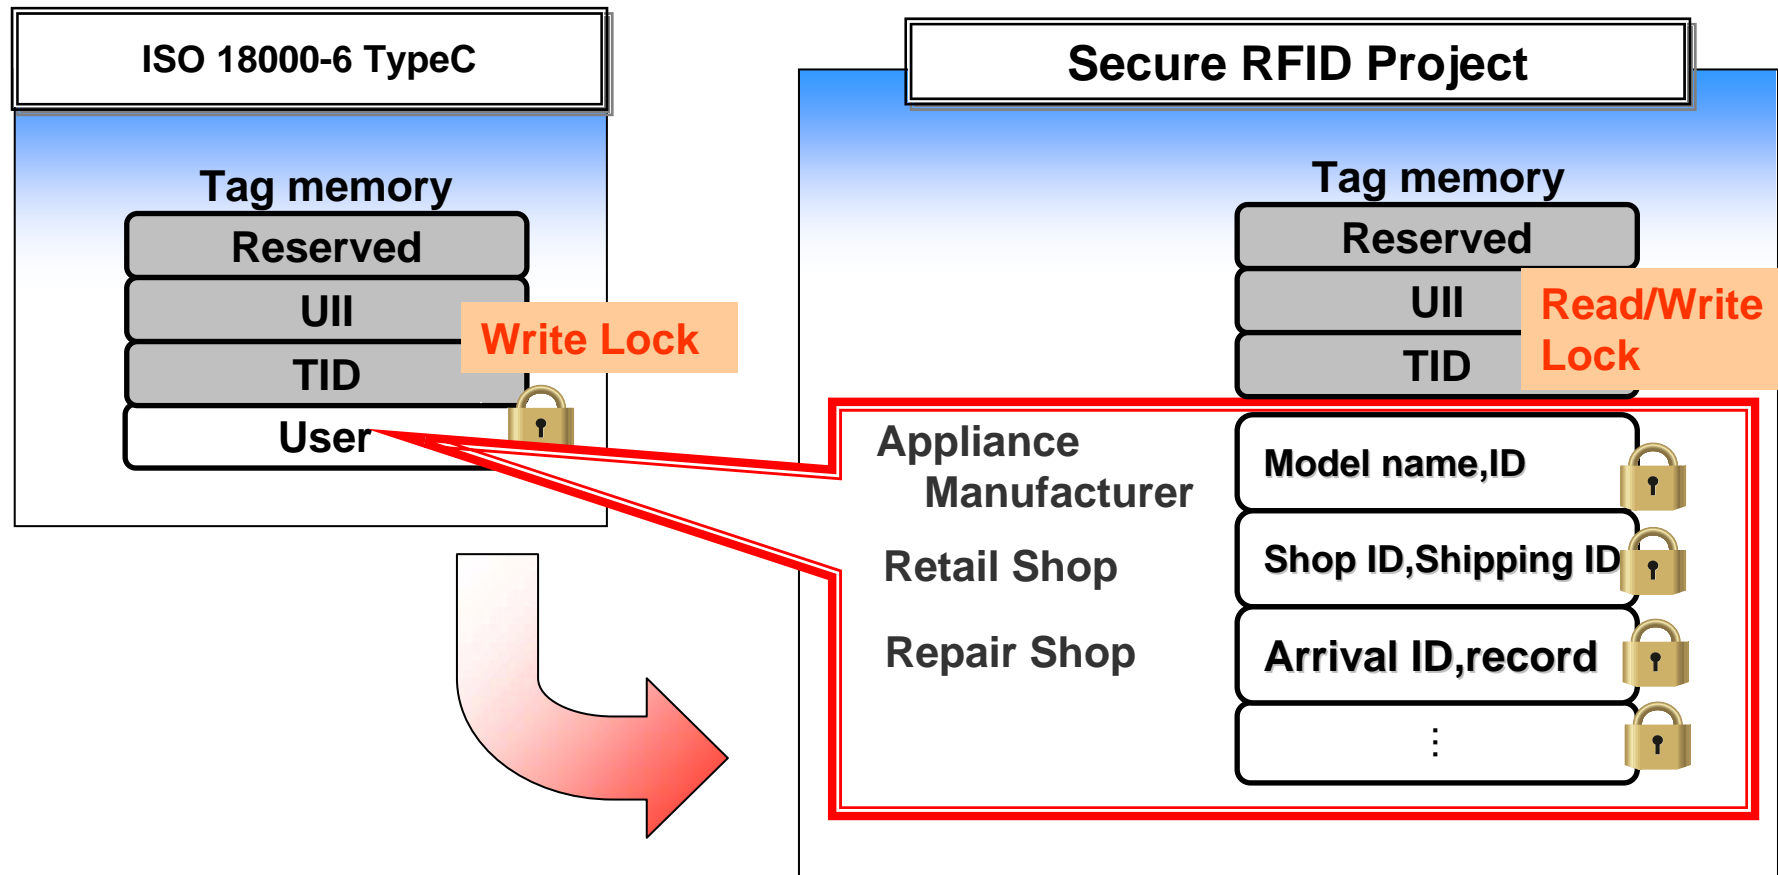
ISO 18000-6 TypeC

Tag memory

Reserved

UII

TID

User

Write Lock

Secure RFID Project

Tag memory

Reserved

UII

TID

Read/Write Lock

Appliance Manufacturer

Retail Shop

Repair Shop

Model name,ID

Shop ID,Shipping ID

Arrival ID,record

⋮